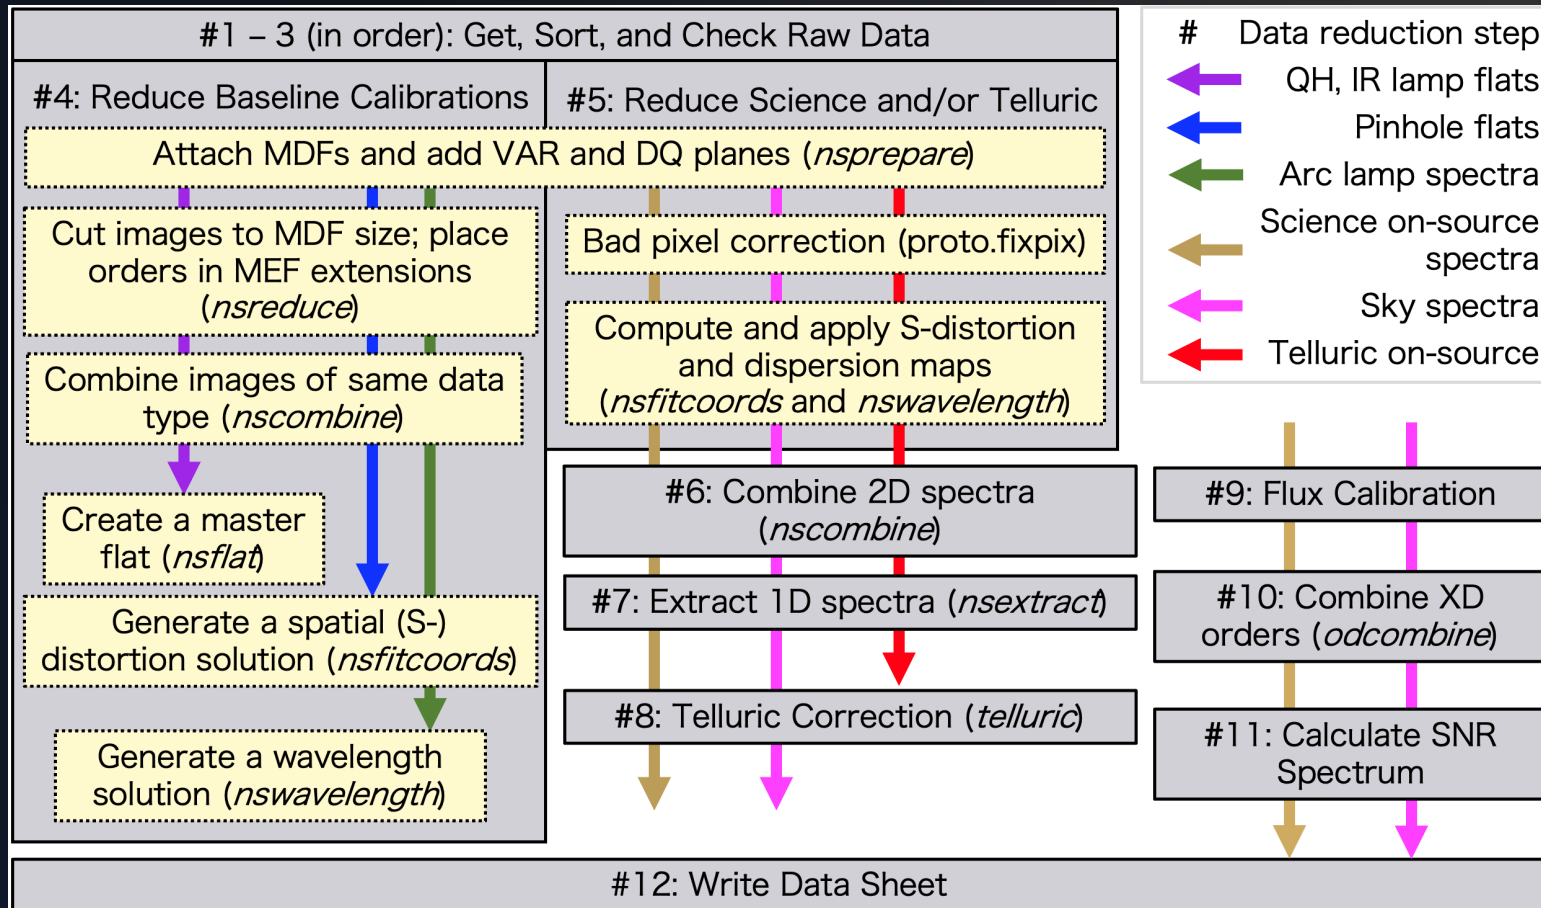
#1 – 3 (in order): Get, Sort, and Check Raw Data

#4: Reduce Baseline Calibrations

#5: Reduce Science and/or Telluric

Attach MDFs and add VAR and DQ planes (*nsprepare*)

Cut images to MDF size; place orders in MEF extensions (*nsreduce*)

Combine images of same data type (*nscombine*)

Create a master flat (*nsflat*)

Generate a spatial (S-) distortion solution (*nsfitcoords*)

Generate a wavelength solution (*nswavelength*)

Bad pixel correction (proto.fixpix)

Compute and apply S-distortion and dispersion maps (*nsfitcoords* and *nswavelength*)

#6: Combine 2D spectra (*nscombine*)

#7: Extract 1D spectra (*nsextract*)

#8: Telluric Correction (*telluric*)

# Data reduction step
QH, IR lamp flats
Pinhole flats
Arc lamp spectra
Science on-source spectra
Sky spectra
Telluric on-source

#9: Flux Calibration

#10: Combine XD orders (*odcombine*)

#11: Calculate SNR Spectrum

#12: Write Data Sheet